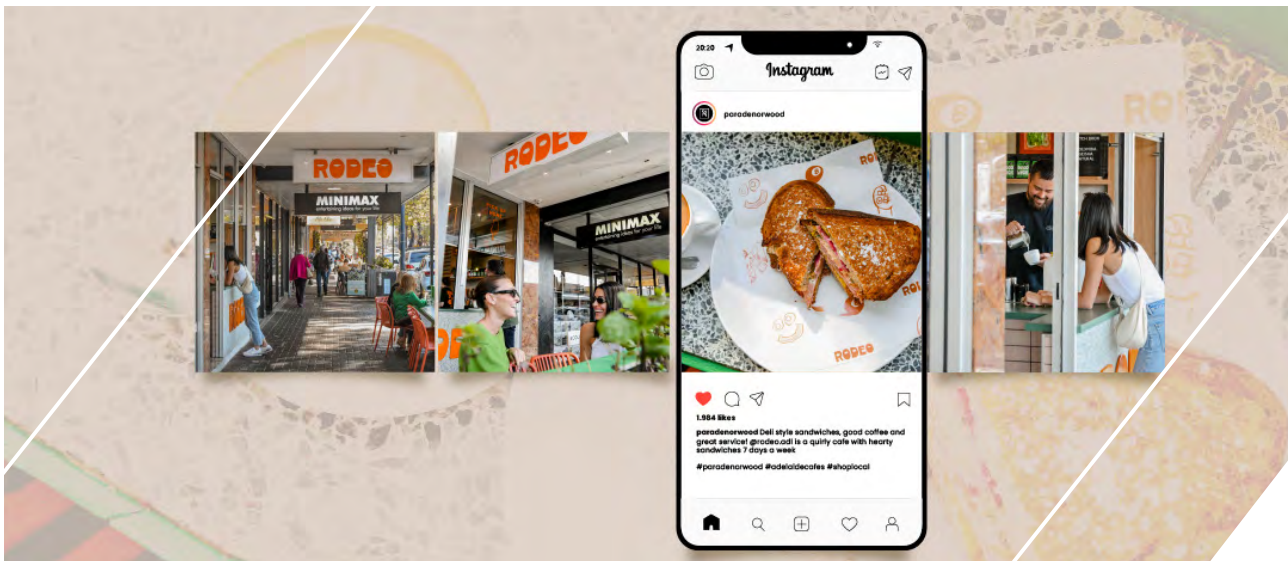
RODEO

MINIMAX
entertaining ideas for your life

RODEO

MINIMAX
entertaining ideas for your life

20:20

Instagram

paradenorwood

RODEO

1,984 likes

paradenorwood Deli style sandwiches, good coffee and great service! @rodeo.adl is a quirky cafe with hearty sandwiches 7 days a week

#paradenorwood #adelaidecafes #shoplocal